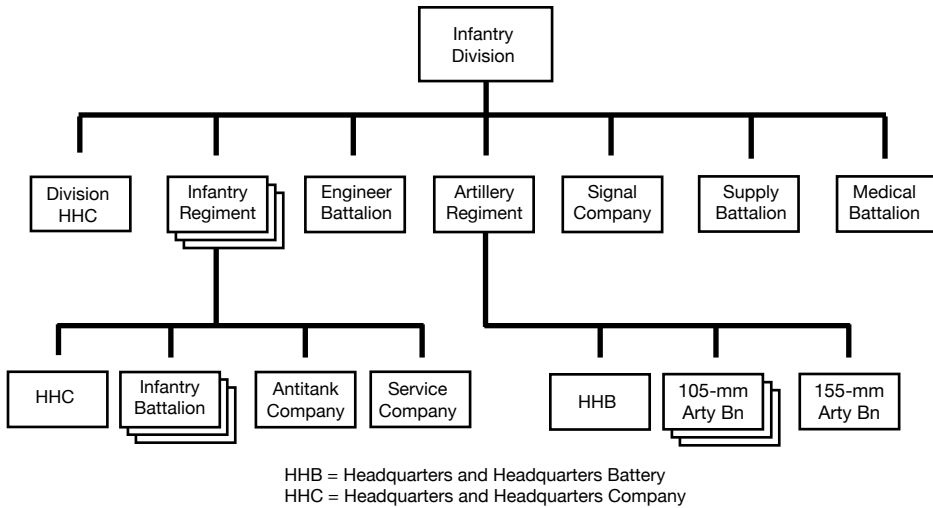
Infantry Division

Division HHC

Infantry Regiment

Engineer Battalion

Artillery Regiment

Signal Company

Supply Battalion

Medical Battalion

HHC

Infantry Battalion

Antitank Company

Service Company

HHB

105-mm Arty Bn

155-mm Arty Bn

HHB = Headquarters and Headquarters Battery
HHC = Headquarters and Headquarters Company